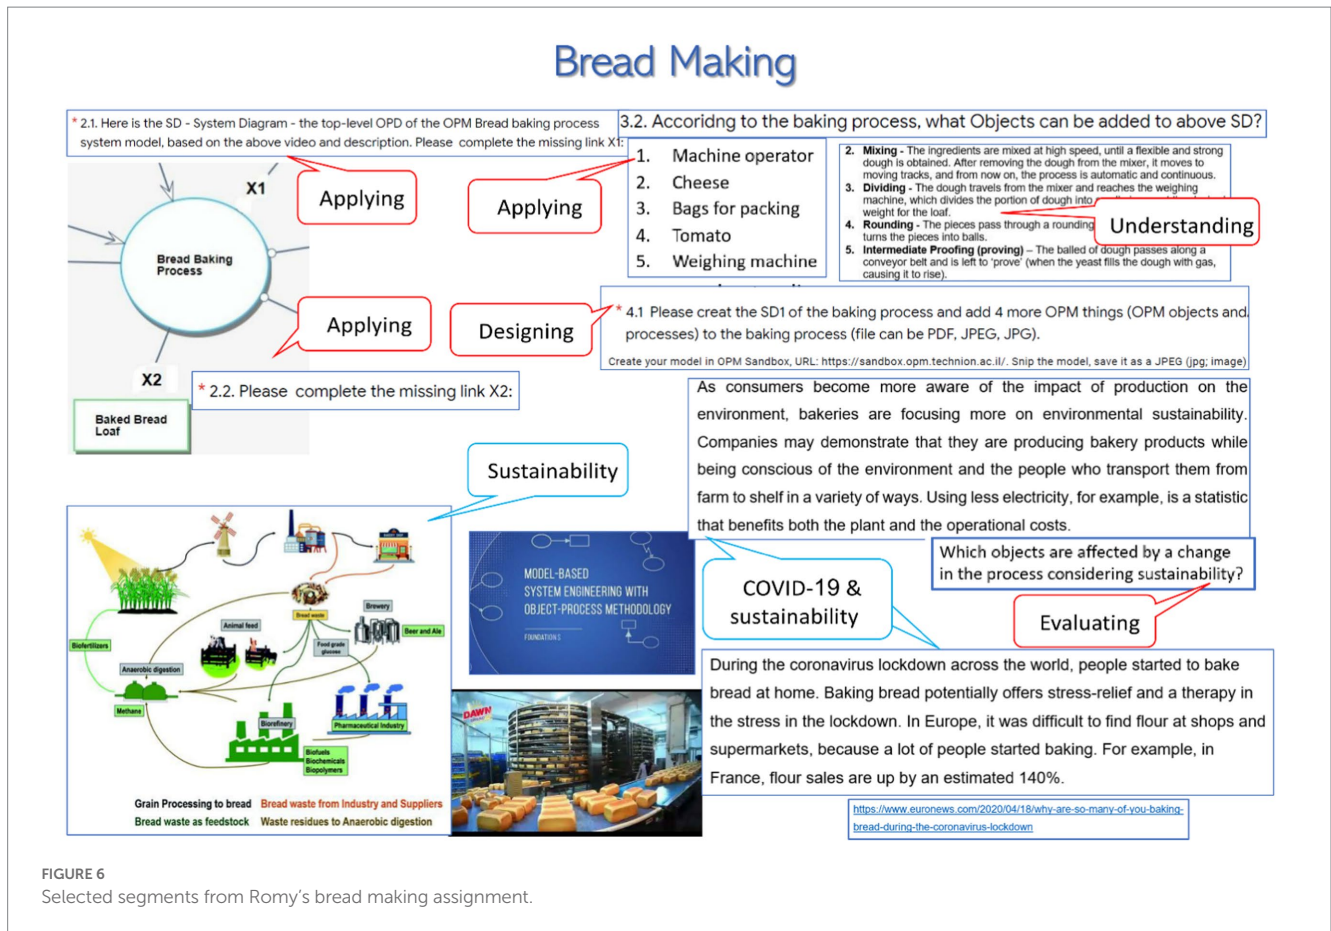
Bread Making

* 2.1. Here is the SD - System Diagram - the top-level OPD of the OPM Bread baking process system model, based on the above video and description. Please complete the missing link X1:

3.2. Accoridng to the baking process, what Objects can be added to above SD?

X1

Bread Baking Process

Applying

Applying

1. Machine operator
2. Cheese
3. Bags for packing
4. Tomato
5. Weighing machine

2. **Mixing** - The ingredients are mixed at high speed, until a flexible and strong dough is obtained. After removing the dough from the mixer, it moves to moving tracks, and from now on, the process is automatic and continuous.
3. **Dividing** - The dough travels from the mixer and reaches the weighing machine, which divides the portion of dough into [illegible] weight for the loaf.
4. **Rounding** - The pieces pass through a rounding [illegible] turns the pieces into balls.
5. **Intermediate Proofing (proving)** – The balled of dough passes along a conveyor belt and is left to 'prove' (when the yeast fills the dough with gas, causing it to rise).

Understanding

Applying

Designing

* 4.1 Please creat the SD1 of the baking process and add 4 more OPM things (OPM objects and processes) to the baking process (file can be PDF, JPEG, JPG).

Create your model in OPM Sandbox, URL: https://sandbox.opm.technion.ac.il/. Snip the model, save it as a JPEG (jpg; image)

X2

* 2.2. Please complete the missing link X2:

Baked Bread Loaf

As consumers become more aware of the impact of production on the environment, bakeries are focusing more on environmental sustainability. Companies may demonstrate that they are producing bakery products while being conscious of the environment and the people who transport them from farm to shelf in a variety of ways. Using less electricity, for example, is a statistic that benefits both the plant and the operational costs.

Sustainability

Biofertilizers

Animal feed

Bread waste

Brewery

Beer and Ale

Food grade glucose

Anaerobic digestion

Methane

Biorefinery

Pharmaceutical Industry

Biofuels Biochemicals Biopolymers

Grain Processing to bread Bread waste from Industry and Suppliers
Bread waste as feedstock Waste residues to Anaerobic digestion

MODEL-BASED SYSTEM ENGINEERING WITH OBJECT-PROCESS METHODOLOGY

FOUNDATIONS

DAWN

COVID-19 & sustainability

Which objects are affected by a change in the process considering sustainability?

Evaluating

During the coronavirus lockdown across the world, people started to bake bread at home. Baking bread potentially offers stress-relief and a therapy in the stress in the lockdown. In Europe, it was difficult to find flour at shops and supermarkets, because a lot of people started baking. For example, in France, flour sales are up by an estimated 140%.

https://www.euronews.com/2020/04/18/why-are-so-many-of-you-baking-bread-during-the-coronavirus-lockdown

FIGURE 6
Selected segments from Romy's bread making assignment.